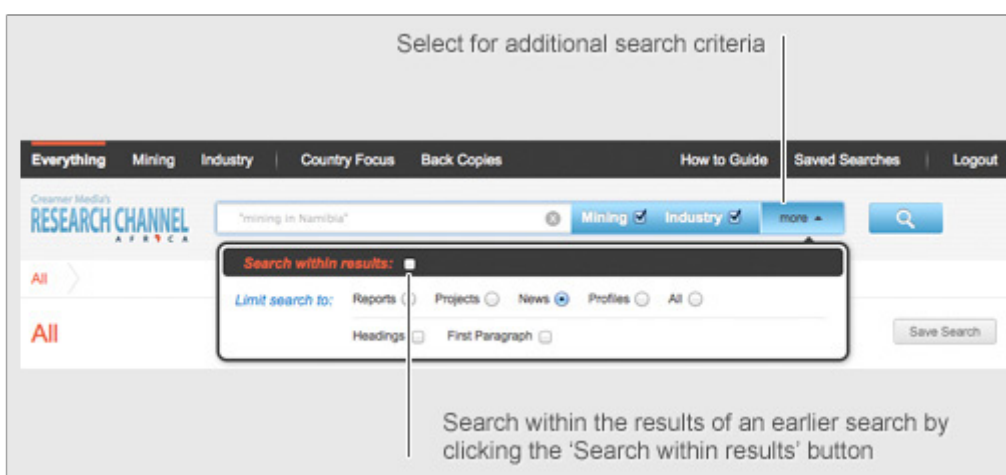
Select for additional search criteria

Everything Mining Industry Country Focus Back Copies How to Guide Saved Searches Logout

Creamer Media's RESEARCH CHANNEL AFRICA

"mining in Namibia"

Mining Industry more

All

All

Search within results:

Limit search to: Reports Projects News Profiles All

Headings First Paragraph

Save Search

Search within the results of an earlier search by clicking the 'Search within results' button